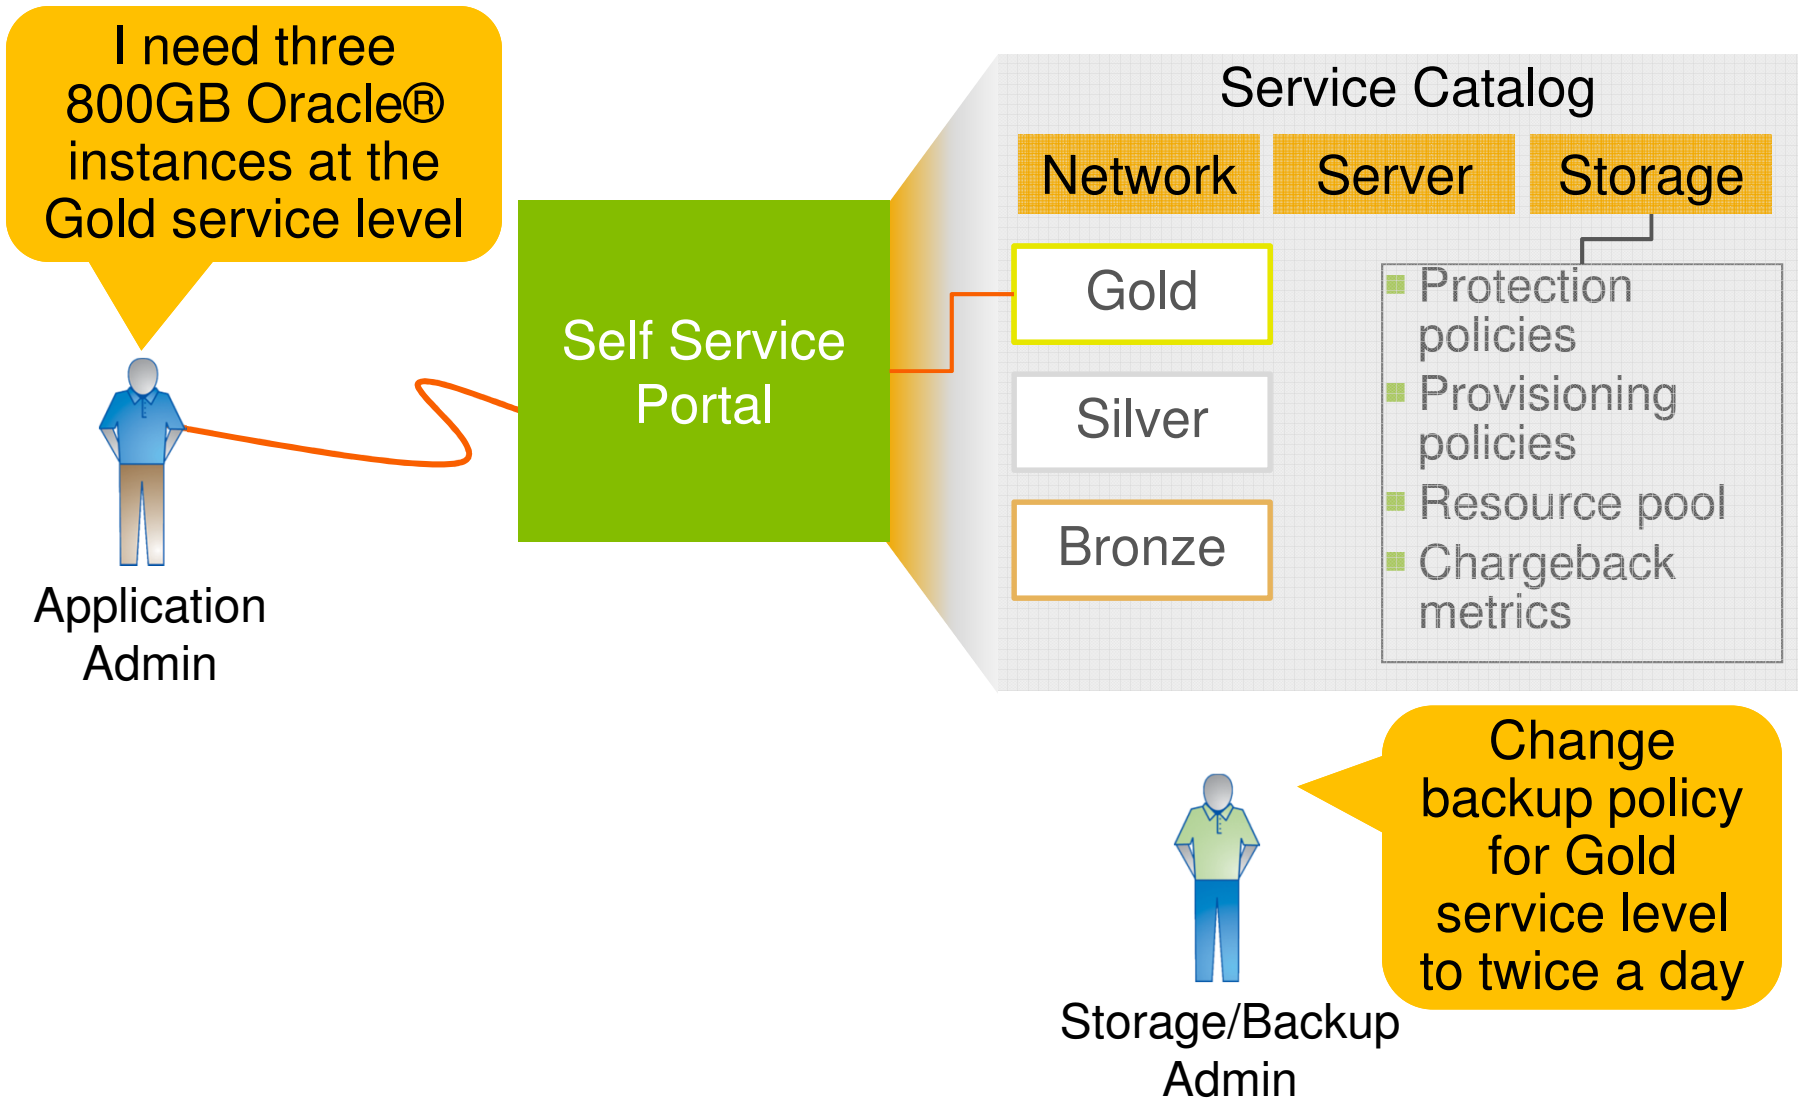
I need three 800GB Oracle® instances at the Gold service level

Application Admin

Self Service Portal

Service Catalog

| Network | Server | Storage |
|---|---|---|

Gold

Silver

Bronze

- Protection policies
- Provisioning policies
- Resource pool
- Chargeback metrics

Change backup policy for Gold service level to twice a day

Storage/Backup Admin